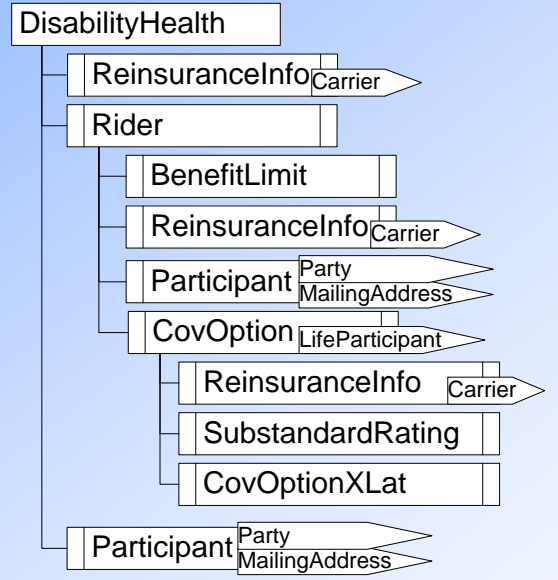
DisabilityHealth

ReinsuranceInfo Carrier

Rider

BenefitLimit

ReinsuranceInfo Carrier

Participant Party MailingAddress

CovOption LifeParticipant

ReinsuranceInfo Carrier

SubstandardRating

CovOptionXLat

Participant Party MailingAddress